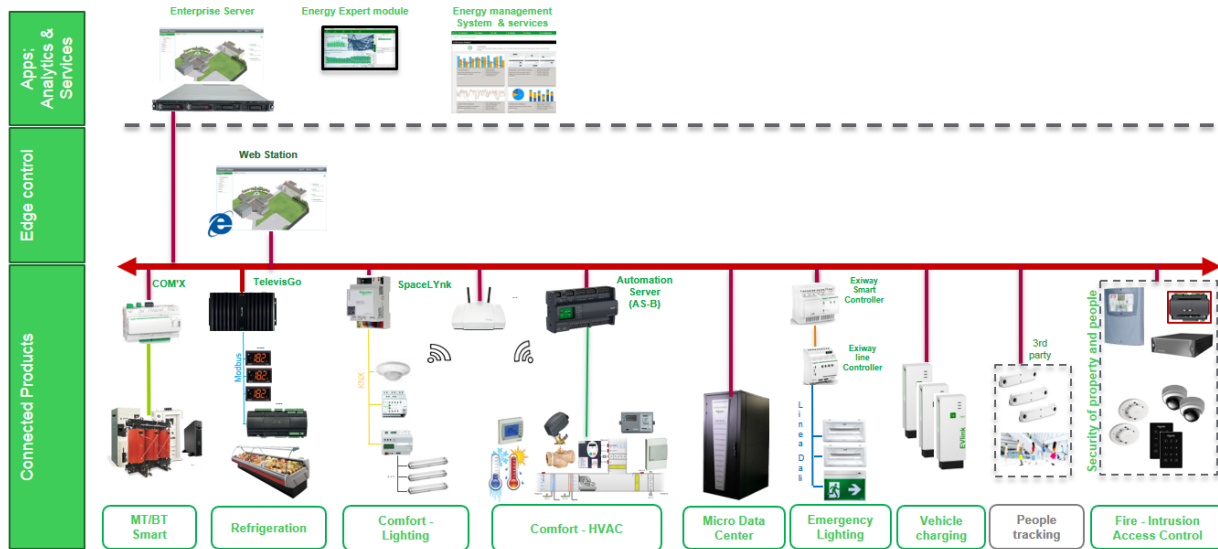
Apps: Analytics & Services

Enterprise Server

Energy Expert module

Energy management System & services

Edge control

Web Station

Connected Products

COM'X

TelevisGo

Modbus

SpaceLYnk

KNX

Automation Server (AS-B)

Exiway Smart Controller

Exiway line Controller

Linea Dali

3rd party

Security of property and people

EVlink

MT/BT Smart

Refrigeration

Comfort - Lighting

Comfort - HVAC

Micro Data Center

Emergency Lighting

Vehicle charging

People tracking

Fire - Intrusion Access Control